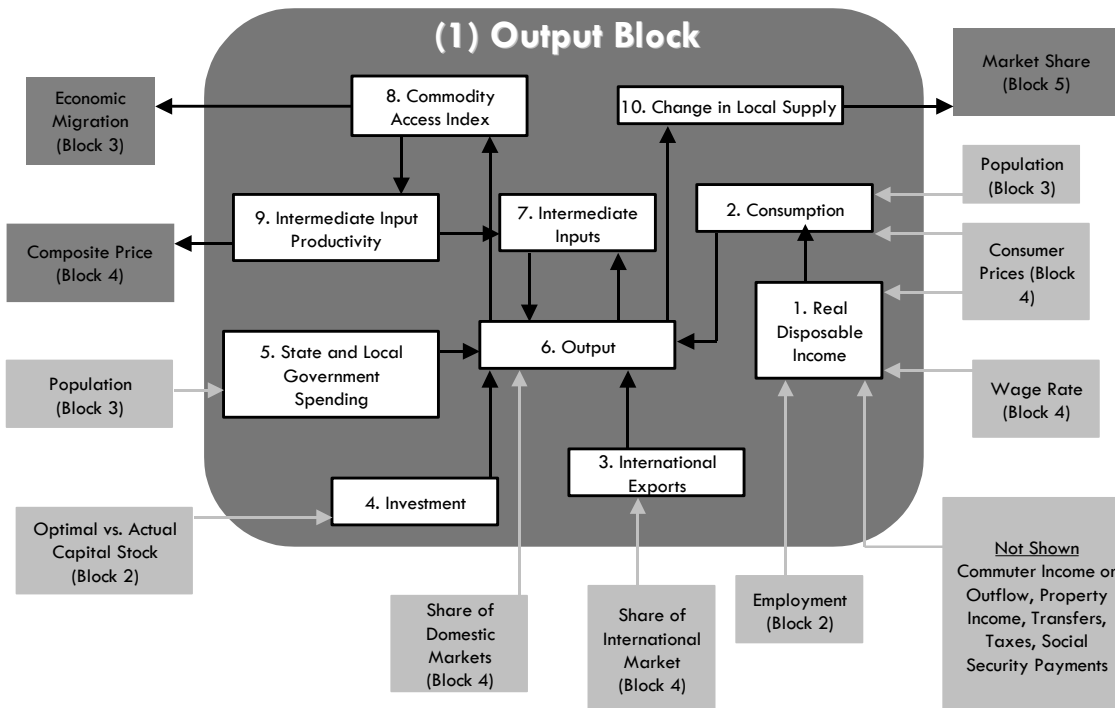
(1) Output Block

Economic Migration (Block 3)

8. Commodity Access Index

10. Change in Local Supply

Market Share (Block 5)

Population (Block 3)

9. Intermediate Input Productivity

7. Intermediate Inputs

2. Consumption

Composite Price (Block 4)

Consumer Prices (Block 4)

1. Real Disposable Income

5. State and Local Government Spending

6. Output

Population (Block 3)

Wage Rate (Block 4)

3. International Exports

4. Investment

Optimal vs. Actual Capital Stock (Block 2)

Not Shown
Commuter Income or Outflow, Property Income, Transfers, Taxes, Social Security Payments

Employment (Block 2)

Share of Domestic Markets (Block 4)

Share of International Market (Block 4)